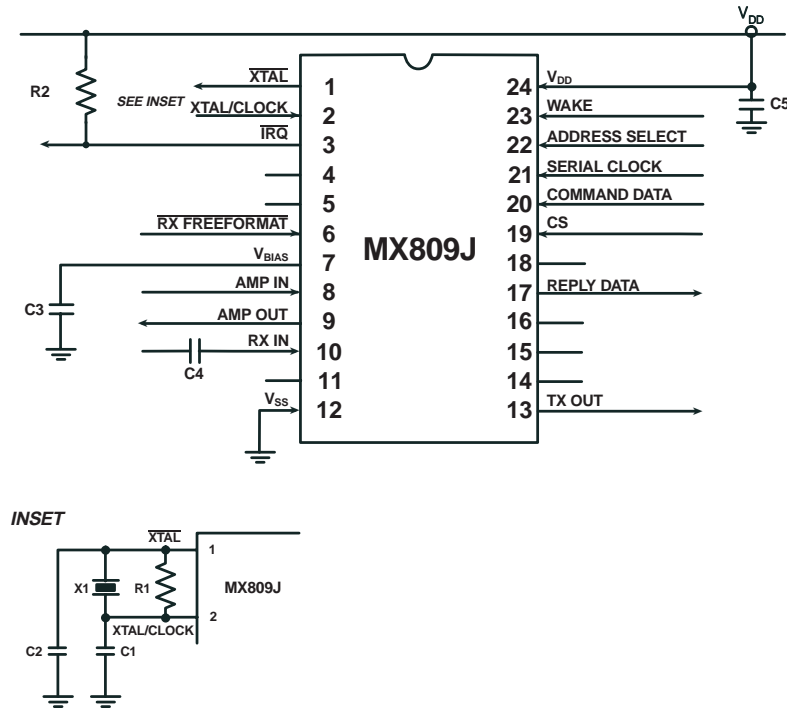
$V_{DD}$

R2

SEE INSET

$\overline{XTAL}$ 1
XTAL/CLOCK 2
$\overline{IRQ}$ 3
4
5
$\overline{RX\ FREEFORMAT}$ 6
$V_{BIAS}$ 7
AMP IN 8
AMP OUT 9
RX IN 10
11
$V_{SS}$ 12

MX809J

24 $V_{DD}$
23 WAKE
22 ADDRESS SELECT
21 SERIAL CLOCK
20 COMMAND DATA
19 CS
18
17 REPLY DATA
16
15
14
13 TX OUT

C5
C3
C4

INSET

$\overline{XTAL}$
1
X1
R1
MX809J
XTAL/CLOCK
2
C2
C1